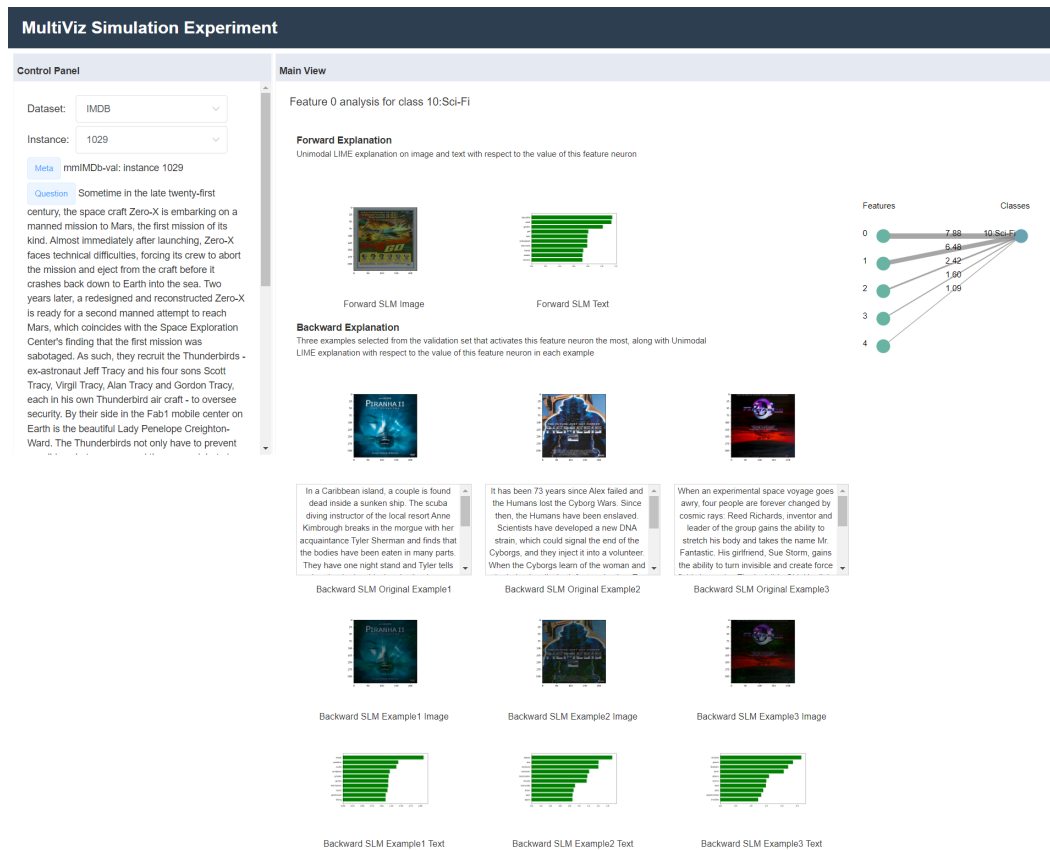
MultiViz Simulation Experiment

Control Panel

Dataset: IMDB

Instance: 1029

Meta mmIMDb-val: instance 1029

Question Sometime in the late twenty-first century, the space craft Zero-X is embarking on a manned mission to Mars, the first mission of its kind. Almost immediately after launching, Zero-X faces technical difficulties, forcing its crew to abort the mission and eject from the craft before it crashes back down to Earth into the sea. Two years later, a redesigned and reconstructed Zero-X is ready for a second manned attempt to reach Mars, which coincides with the Space Exploration Center's finding that the first mission was sabotaged. As such, they recruit the Thunderbirds - ex-astronaut Jeff Tracy and his four sons Scott Tracy, Virgil Tracy, Alan Tracy and Gordon Tracy, each in his own Thunderbird air craft - to oversee security. By their side in the Fab1 mobile center on Earth is the beautiful Lady Penelope Creighton-Ward. The Thunderbirds not only have to prevent

Main View

Feature 0 analysis for class 10:Sci-Fi

Forward Explanation
Unimodal LIME explanation on image and text with respect to the value of this feature neuron

Forward SLM Image

Forward SLM Text

Features

Classes

0

1

2

3

4

7.88

6.48

2.42

1.60

1.09

10:Sci-Fi

Backward Explanation
Three examples selected from the validation set that activates this feature neuron the most, along with Unimodal LIME explanation with respect to the value of this feature neuron in each example

In a Caribbean island, a couple is found dead inside a sunken ship. The scuba diving instructor of the local resort Anne Kimbrough breaks in the morgue with her acquaintance Tyler Sherman and finds that the bodies have been eaten in many parts. They have one night stand and Tyler tells

Backward SLM Original Example1

It has been 73 years since Alex failed and the Humans lost the Cyborg Wars. Since then, the Humans have been enslaved. Scientists have developed a new DNA strain, which could signal the end of the Cyborgs, and they inject it into a volunteer. When the Cyborgs learn of the woman and

Backward SLM Original Example2

When an experimental space voyage goes awry, four people are forever changed by cosmic rays. Reed Richards, inventor and leader of the group gains the ability to stretch his body and takes the name Mr. Fantastic. His girlfriend, Sue Storm, gains the ability to turn invisible and create force

Backward SLM Original Example3

Backward SLM Example1 Image

Backward SLM Example2 Image

Backward SLM Example3 Image

Backward SLM Example1 Text

Backward SLM Example2 Text

Backward SLM Example3 Text